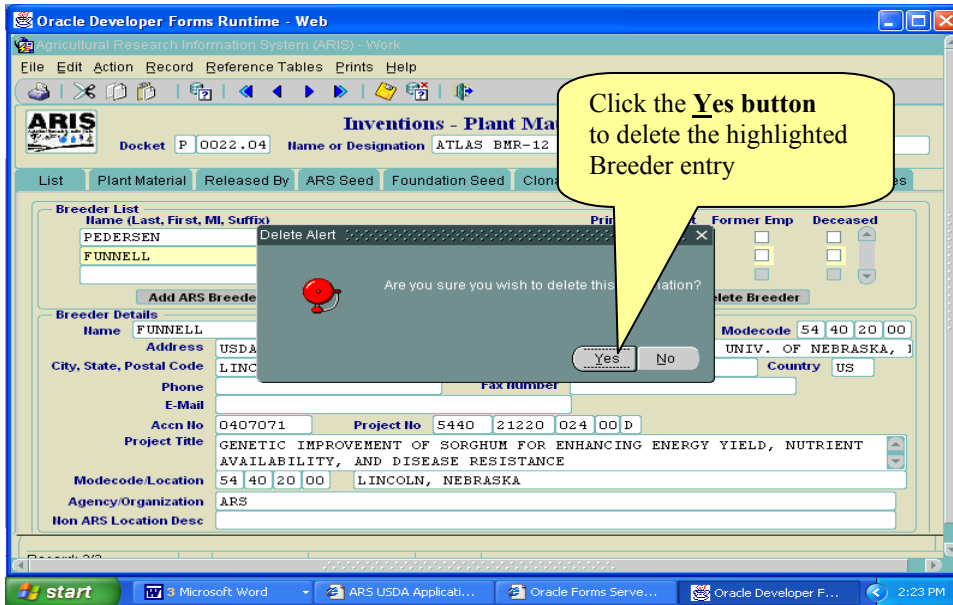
Oracle Developer Forms Runtime - Web

Agricultural Research Information System (ARIS) - Work

File Edit Action Record Reference Tables Prints Help

ARIS

Inventions - Plant Ma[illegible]

Docket P 0022.04 Name or Designation ATLAS BMR-12

Click the **Yes button** to delete the highlighted Breeder entry

List | Plant Material | Released By | ARS Seed | Foundation Seed | Clon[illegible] | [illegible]es

Breeder List

Name (Last, First, MI, Suffix) | Prim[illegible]t | Former Emp | Deceased

PEDERSEN

FUNNELL

Add ARS Breede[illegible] | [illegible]lete Breeder

Delete Alert

Are you sure you wish to delete this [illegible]nation?

Yes | No

Breeder Details

Name FUNNELL

Modecode 54 40 20 00

Address USDA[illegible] UNIV. OF NEBRASKA, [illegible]

City, State, Postal Code LINC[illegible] Country US

Phone | Fax Number

E-Mail

Accn No 0407071 Project No 5440 21220 024 00 D

Project Title GENETIC IMPROVEMENT OF SORGHUM FOR ENHANCING ENERGY YIELD, NUTRIENT AVAILABILITY, AND DISEASE RESISTANCE

Modecode/Location 54 40 20 00 LINCOLN, NEBRASKA

Agency/Organization ARS

Non ARS Location Desc

Record: 2/2

start | 3 Microsoft Word | ARS USDA Applicati... | Oracle Forms Serve... | Oracle Developer F... | 2:23 PM